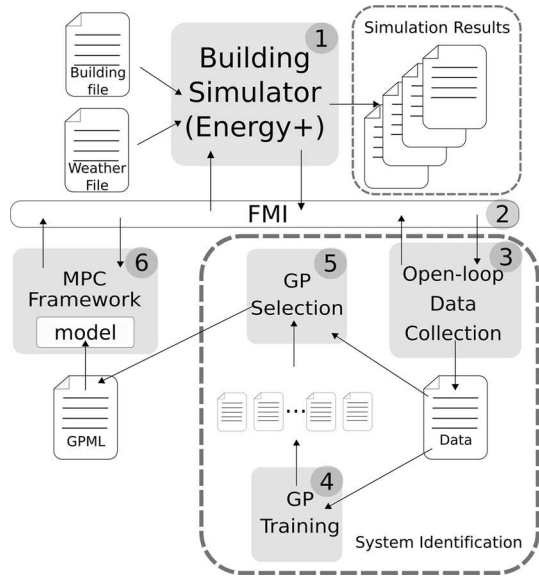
Building file

Weather File

Building Simulator (Energy+)

1

Simulation Results

FMI

2

MPC Framework

model

6

GP Selection

5

Open-loop Data Collection

3

GPML

...

Data

GP Training

4

System Identification